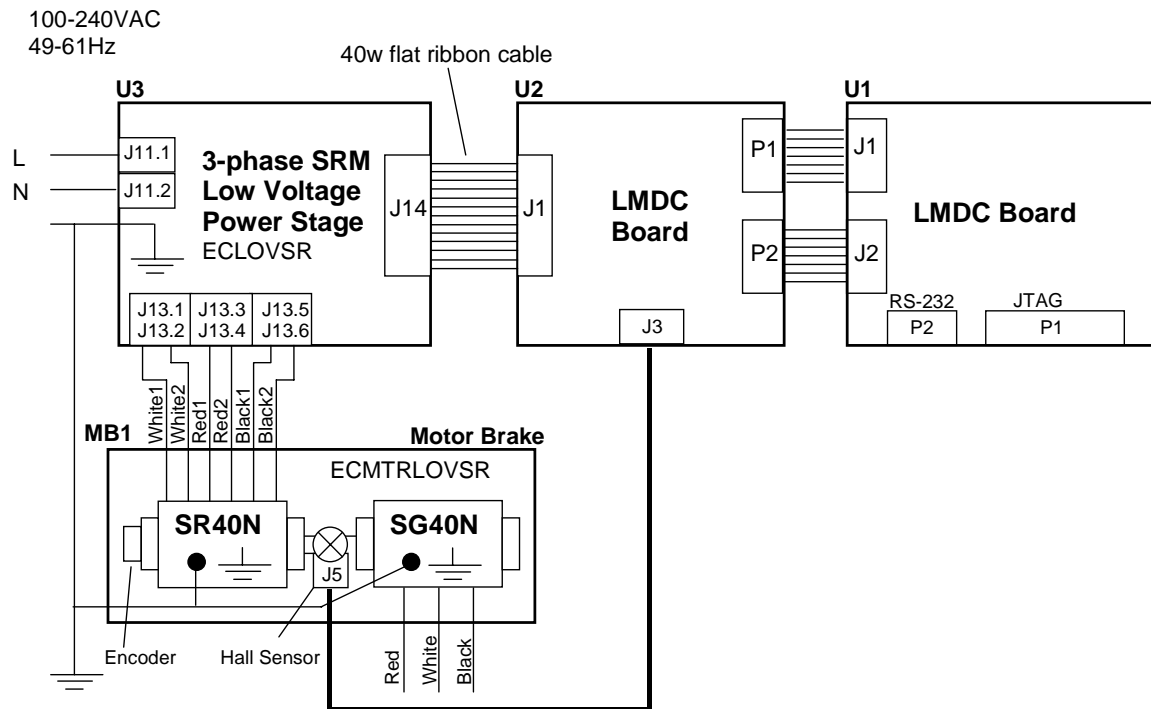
100-240VAC
49-61Hz

40w flat ribbon cable

U3

U2

U1

L

N

J11.1

J11.2

3-phase SRM
Low Voltage
Power Stage
ECLOVSR

J14

J1

LMDC
Board

P1

P2

J1

J2

LMDC Board

RS-232

JTAG

P2

P1

J3

J13.1
J13.2

J13.3
J13.4

J13.5
J13.6

White1

White2

Red1

Red2

Black1

Black2

MB1

Motor Brake

ECMTRLOVSR

SR40N

SG40N

J5

Red

White

Black

Encoder

Hall Sensor